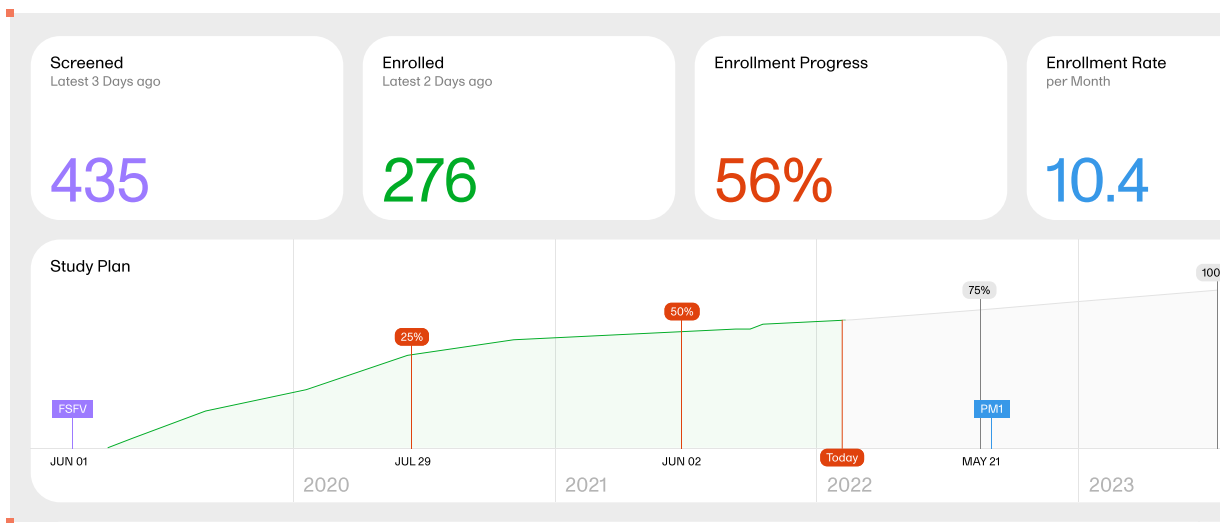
Screened
Latest 3 Days ago
435

Enrolled
Latest 2 Days ago
276

Enrollment Progress
56%

Enrollment Rate
per Month
10.4

Study Plan

FSFV
25%
50%
75%
100
PM1
Today

JUN 01
JUL 29
JUN 02
MAY 21

2020
2021
2022
2023